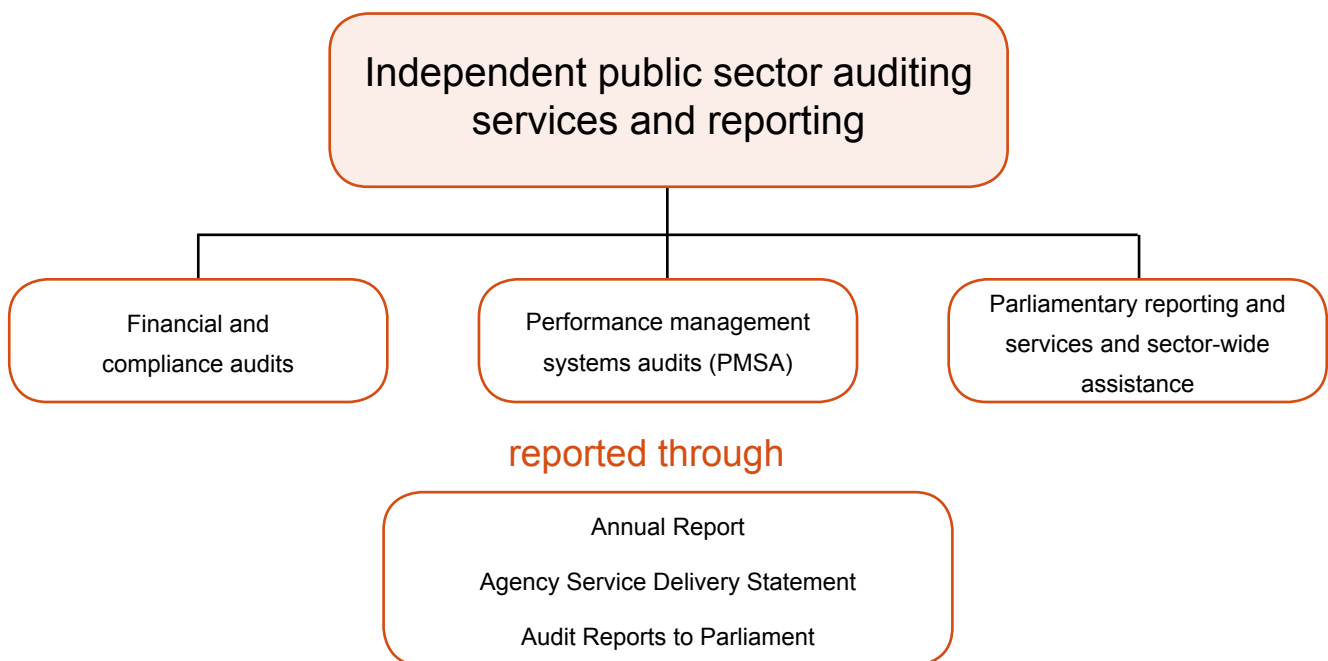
Independent public sector auditing services and reporting

Financial and compliance audits

Performance management systems audits (PMSA)

Parliamentary reporting and services and sector-wide assistance

reported through

Annual Report

Agency Service Delivery Statement

Audit Reports to Parliament